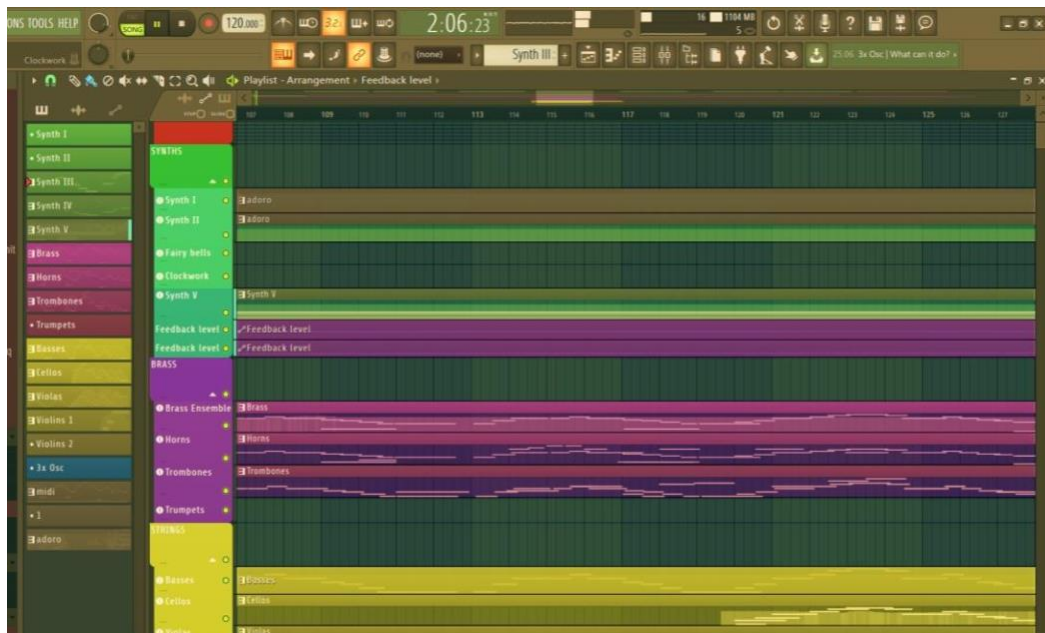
ONS TOOLS HELP SONG 120.000 32 2:06:23 16 1104 MB 5 ? 

Clockwork (none) Synth III 25:06 3x Osc | What can it do? »

Playlist - Arrangement › Feedback level ›

107 108 109 110 111 112 113 114 115 116 117 118 119 120 121 122 123 124 125 126 127

Synth I
Synth II
Synth III
Synth IV
Synth V
Brass
Horns
Trombones
Trumpets
Basses
Cellos
Violas
Violins 1
Violins 2
3x Osc
midi
1
adoro

SYNTHS
Synth I adoro
Synth II adoro
Fairy bells
Clockwork
Synth V Synth V
Feedback level Feedback level
Feedback level Feedback level
BRASS
Brass Ensemble Brass
Horns Horns
Trombones Trombones
Trumpets
STRINGS
Basses Basses
Cellos Cellos
Violas Violas